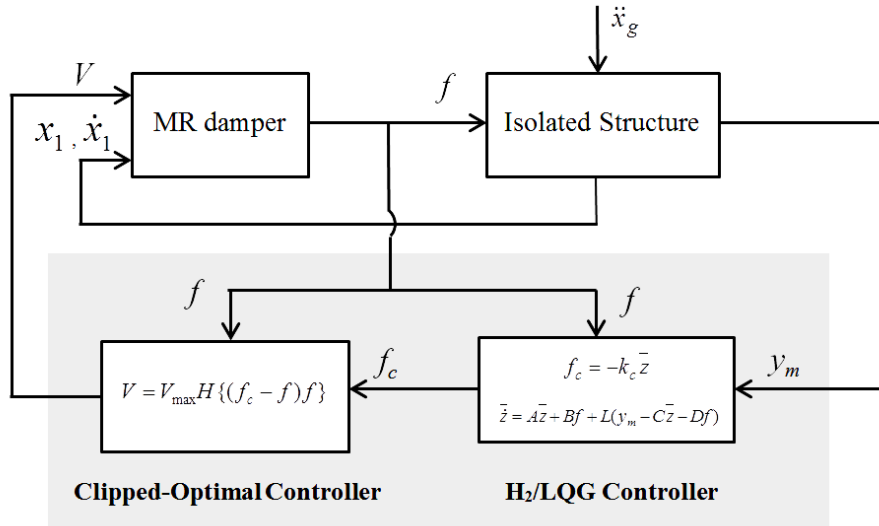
$\ddot{x}_g$

$V$

$f$

MR damper

Isolated Structure

$x_1, \dot{x}_1$

$f$

$f$

$f_c$

$y_m$

$V = V_{\max} H\{(f_c - f)f\}$

$f_c = -k_c \bar{z}$

$\dot{\bar{z}} = A\bar{z} + Bf + L(y_m - C\bar{z} - Df)$

Clipped-Optimal Controller

H₂/LQG Controller